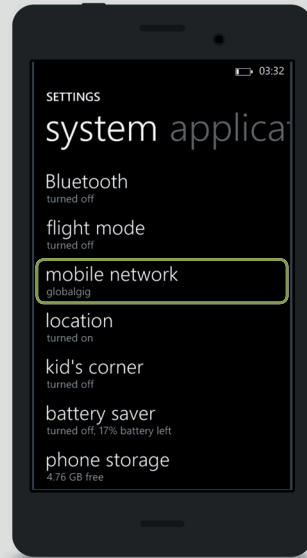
03:32

SETTINGS

system applica

Bluetooth
turned off

flight mode
turned off

mobile network
globalgig

location
turned on

kid's corner
turned off

battery saver
turned off, 17% battery left

phone storage
4.76 GB free